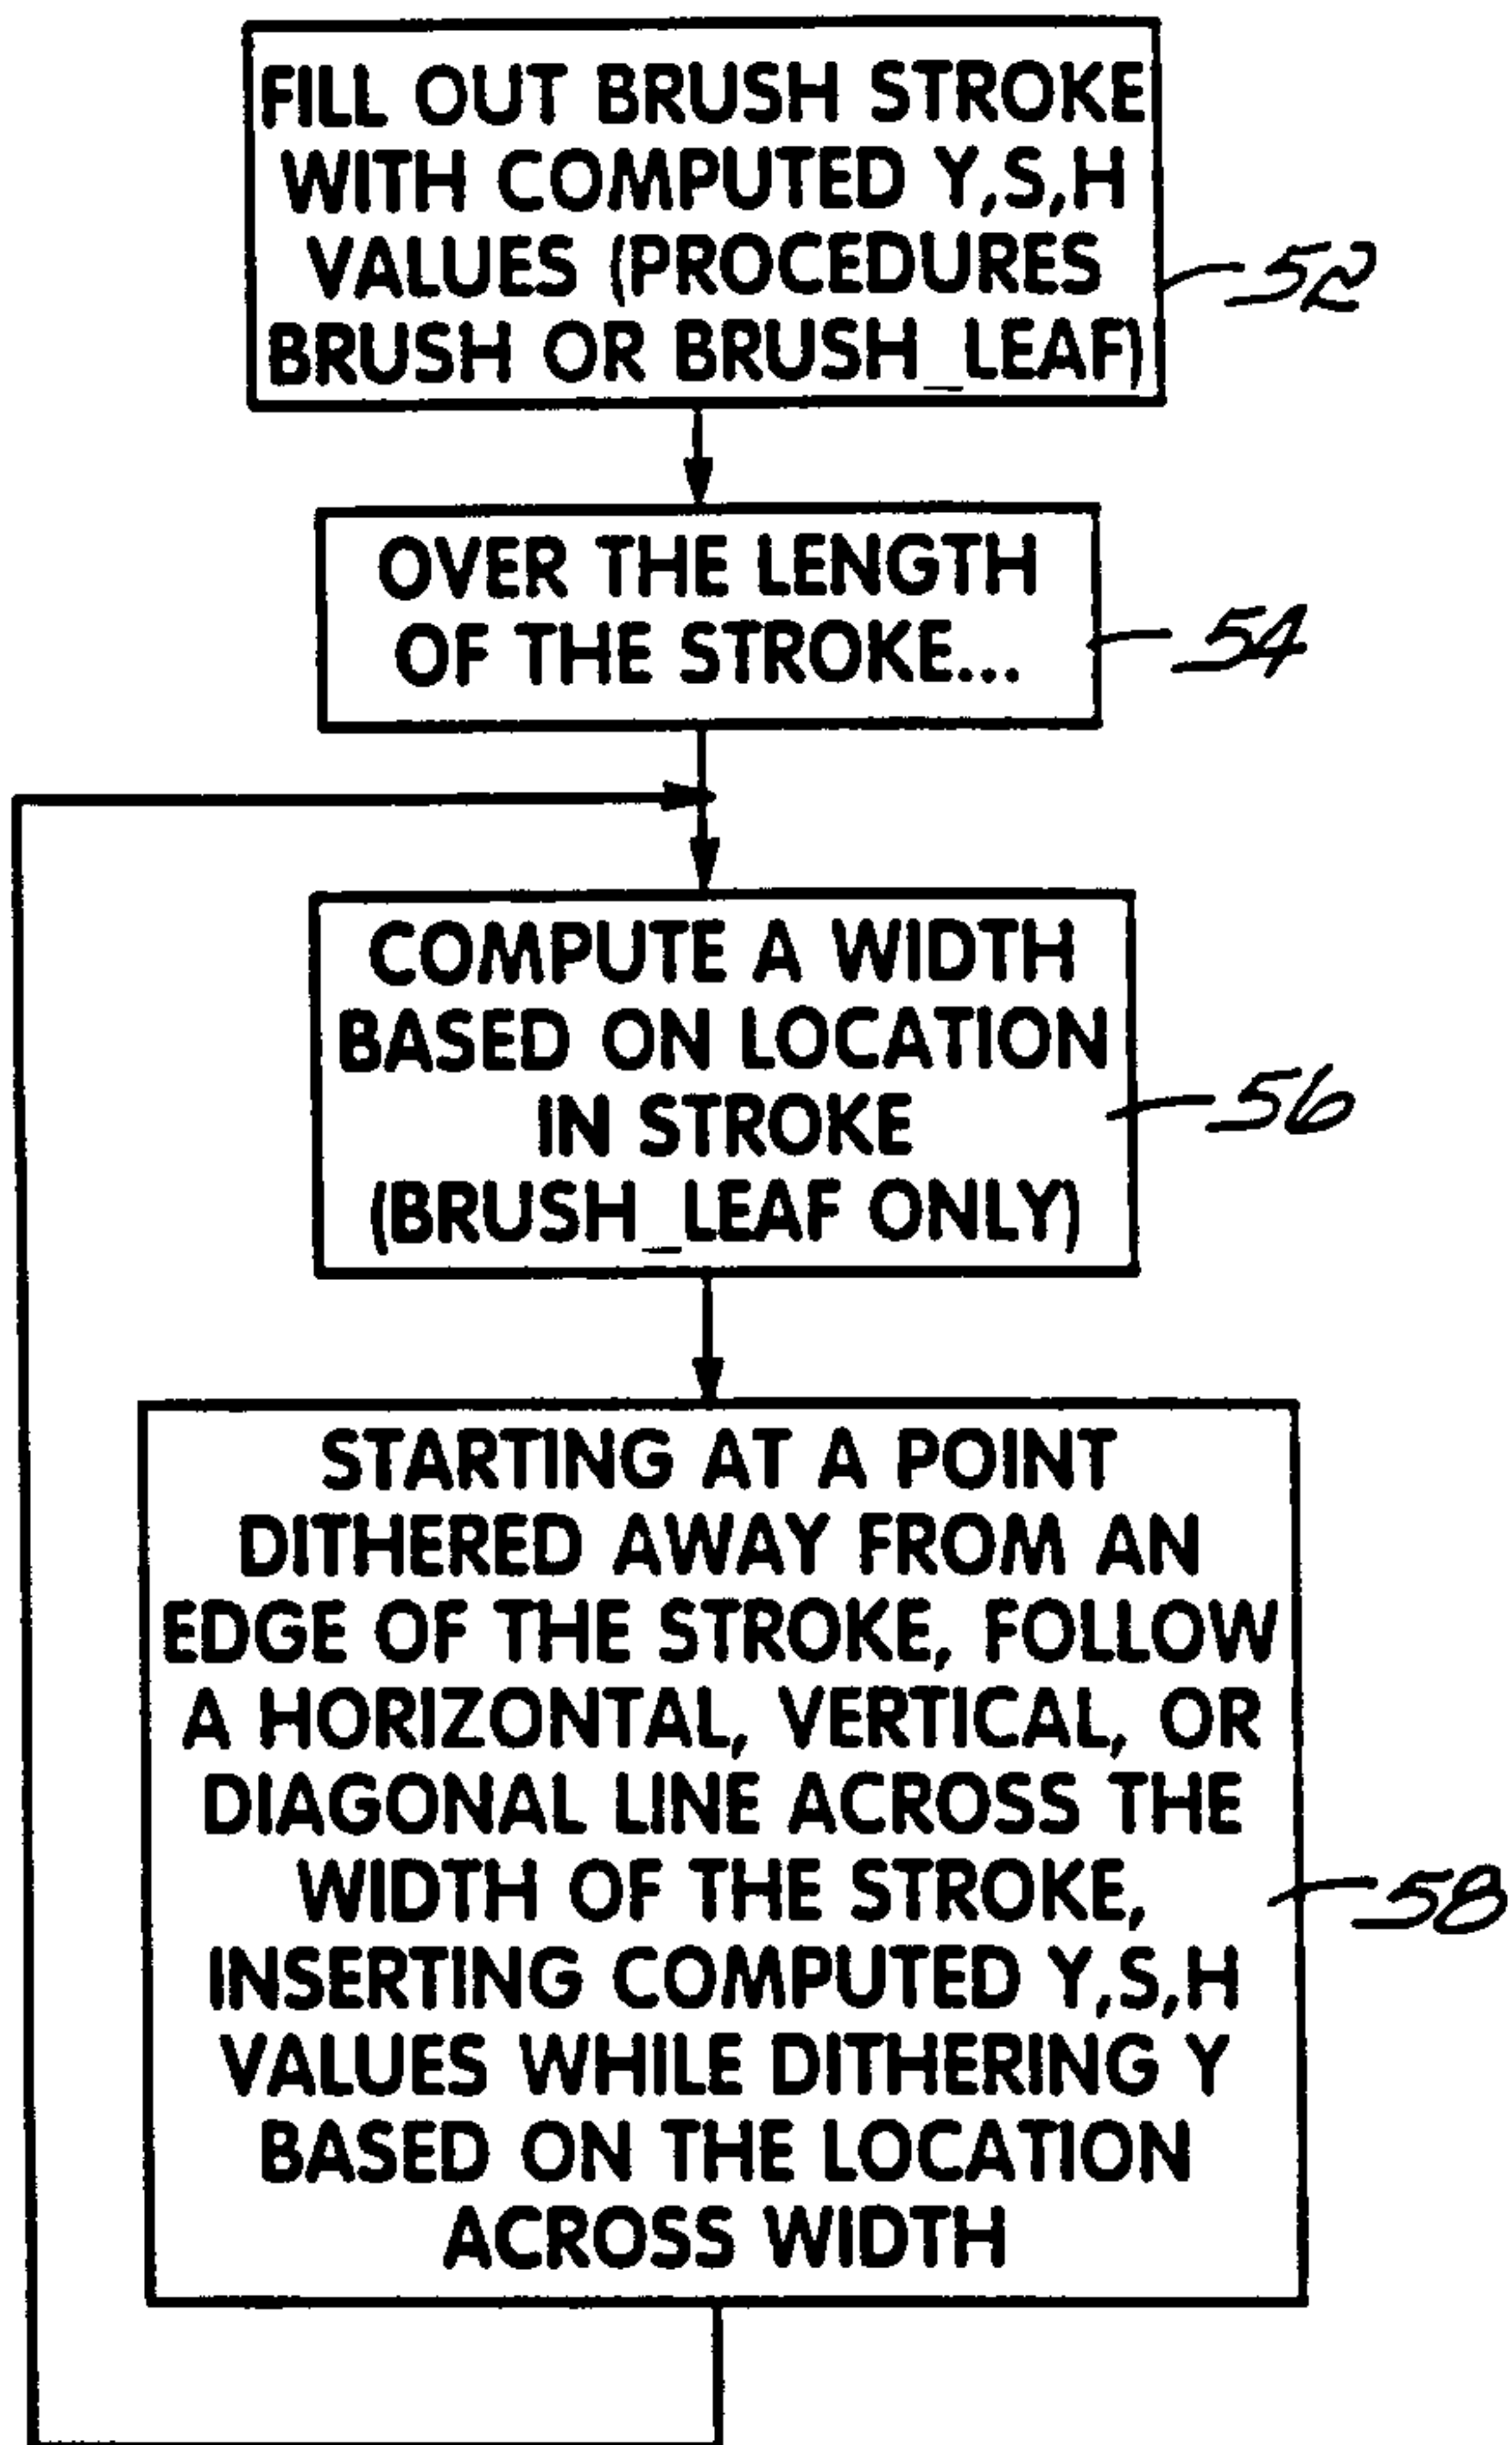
FILL OUT BRUSH STROKE WITH COMPUTED Y,S,H VALUES (PROCEDURES BRUSH OR BRUSH_LEAF)

52

OVER THE LENGTH OF THE STROKE...

54

COMPUTE A WIDTH BASED ON LOCATION IN STROKE (BRUSH_LEAF ONLY)

56

STARTING AT A POINT DITHERED AWAY FROM AN EDGE OF THE STROKE, FOLLOW A HORIZONTAL, VERTICAL, OR DIAGONAL LINE ACROSS THE WIDTH OF THE STROKE, INSERTING COMPUTED Y,S,H VALUES WHILE DITHERING Y BASED ON THE LOCATION ACROSS WIDTH

58